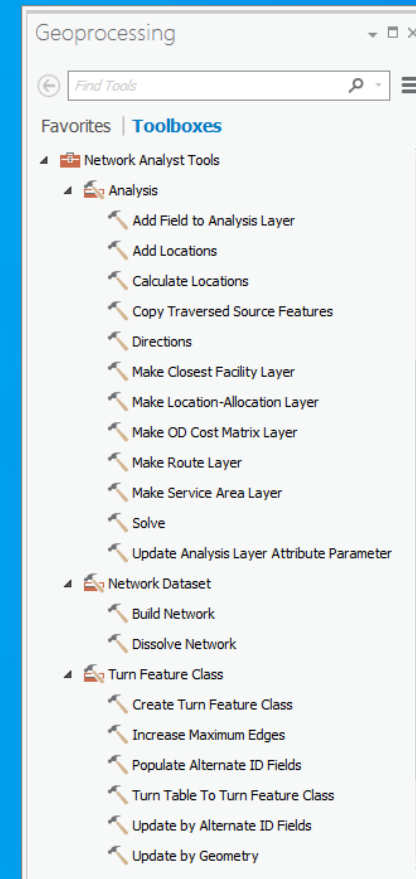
Geoprocessing

Find Tools

Favorites | Toolboxes

Network Analyst Tools
Analysis
Add Field to Analysis Layer
Add Locations
Calculate Locations
Copy Traversed Source Features
Directions
Make Closest Facility Layer
Make Location-Allocation Layer
Make OD Cost Matrix Layer
Make Route Layer
Make Service Area Layer
Solve
Update Analysis Layer Attribute Parameter
Network Dataset
Build Network
Dissolve Network
Turn Feature Class
Create Turn Feature Class
Increase Maximum Edges
Populate Alternate ID Fields
Turn Table To Turn Feature Class
Update by Alternate ID Fields
Update by Geometry